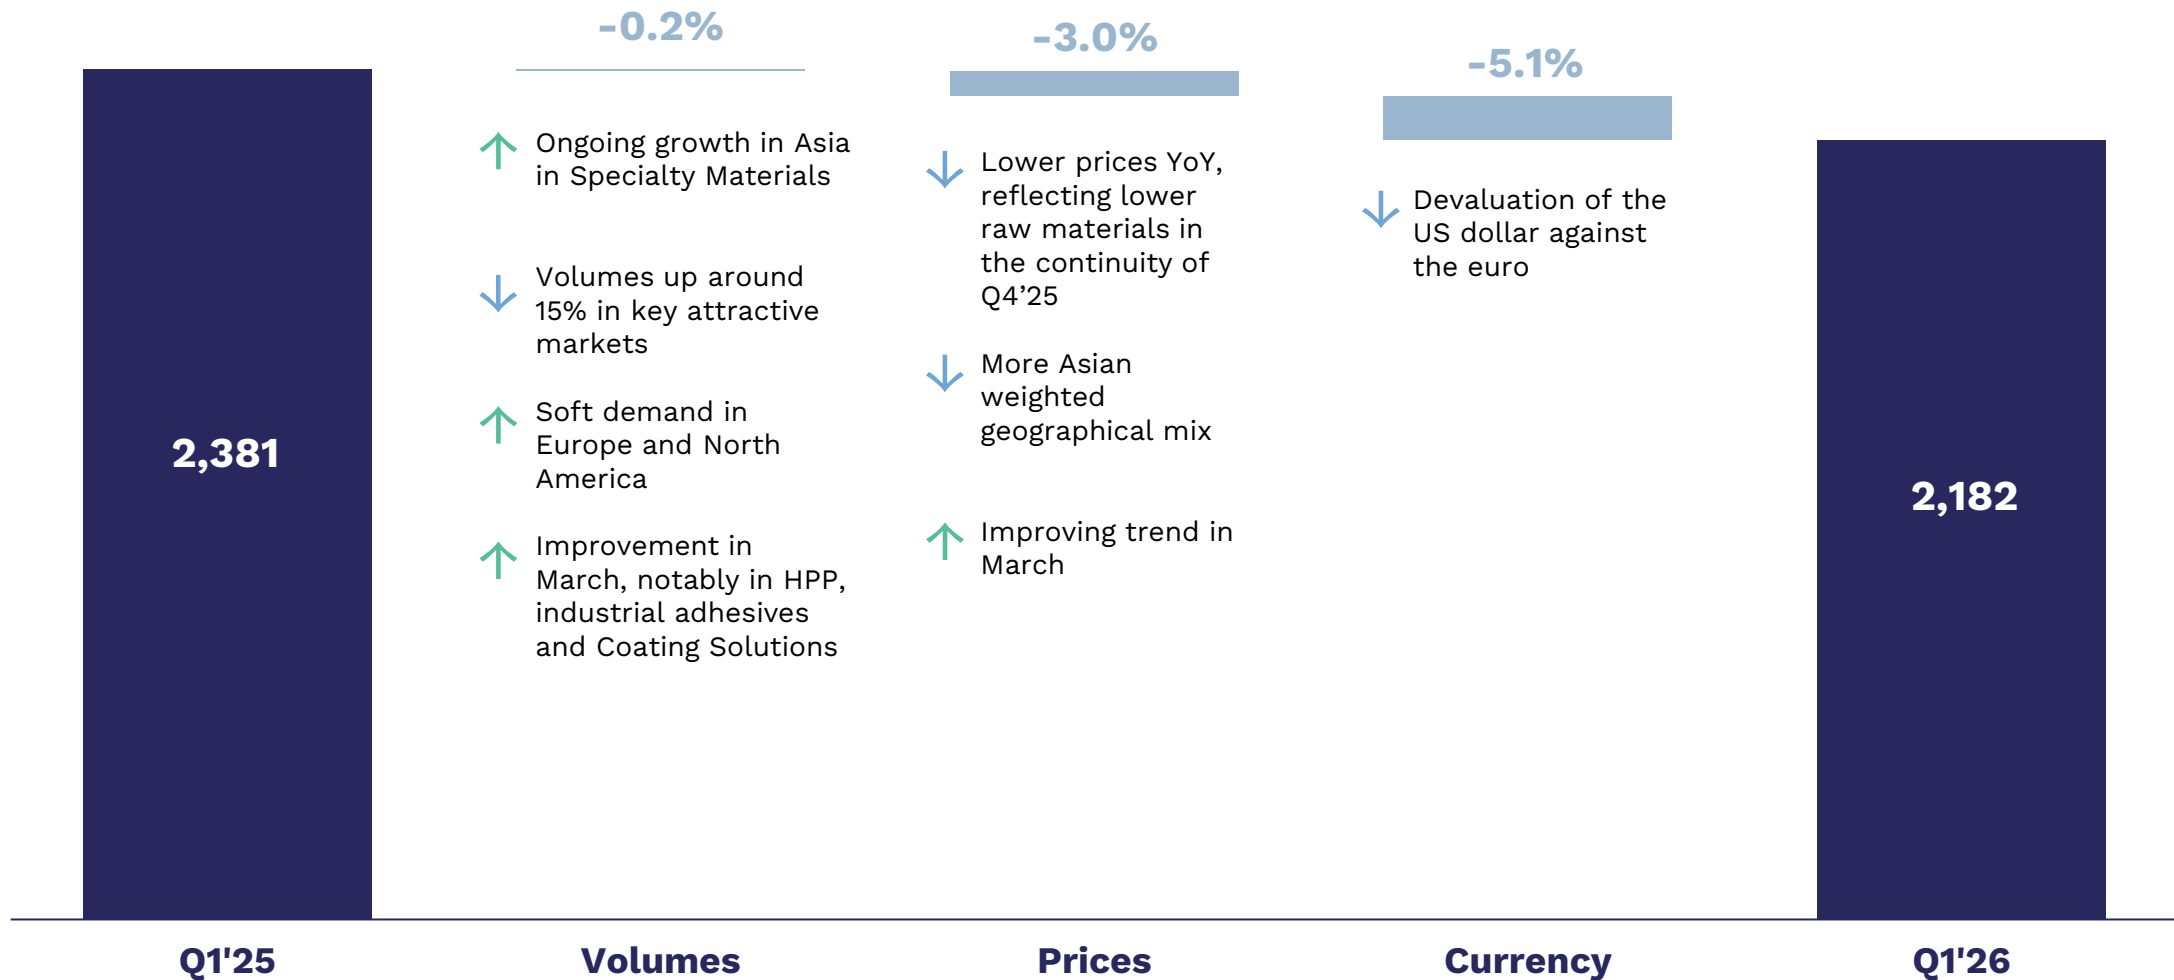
2,381

-0.2%

Ongoing growth in Asia in Specialty Materials

Volumes up around 15% in key attractive markets

Soft demand in Europe and North America

Improvement in March, notably in HPP, industrial adhesives and Coating Solutions

-3.0%

Lower prices YoY, reflecting lower raw materials in the continuity of Q4’25

More Asian weighted geographical mix

Improving trend in March

-5.1%

Devaluation of the US dollar against the euro

2,182

Q1'25

Volumes

Prices

Currency

Q1'26